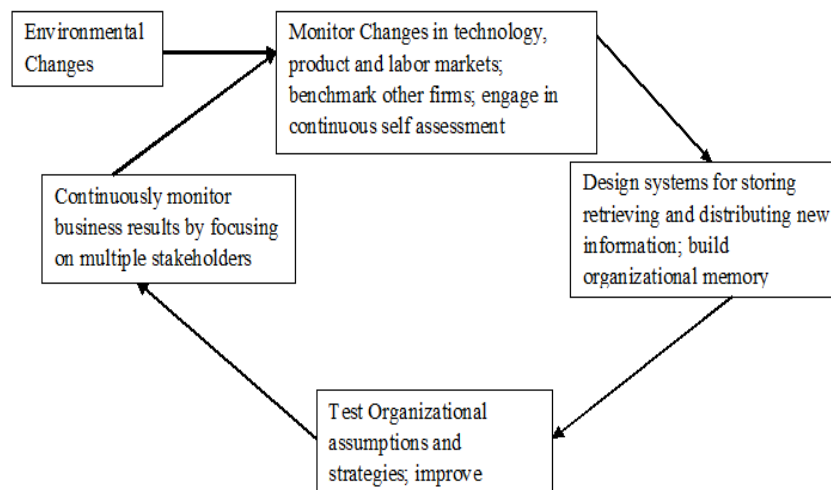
Environmental Changes

Monitor Changes in technology, product and labor markets; benchmark other firms; engage in continuous self assessment

Design systems for storing retrieving and distributing new information; build organizational memory

Test Organizational assumptions and strategies; improve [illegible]

Continuously monitor business results by focusing on multiple stakeholders